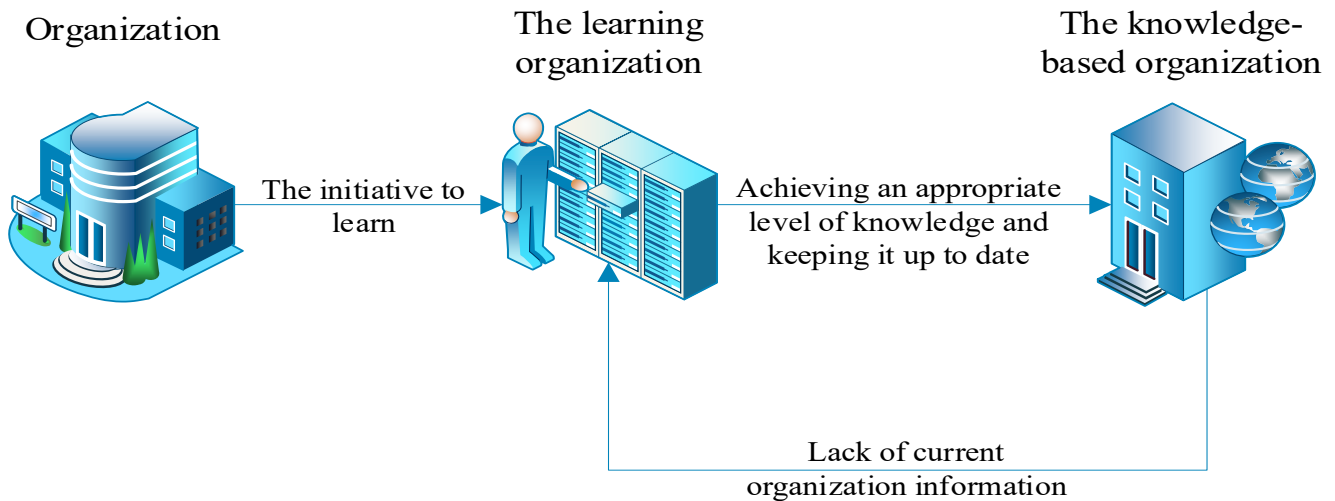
Organization

The learning organization

The knowledge-based organization

The initiative to learn

Achieving an appropriate level of knowledge and keeping it up to date

Lack of current organization information